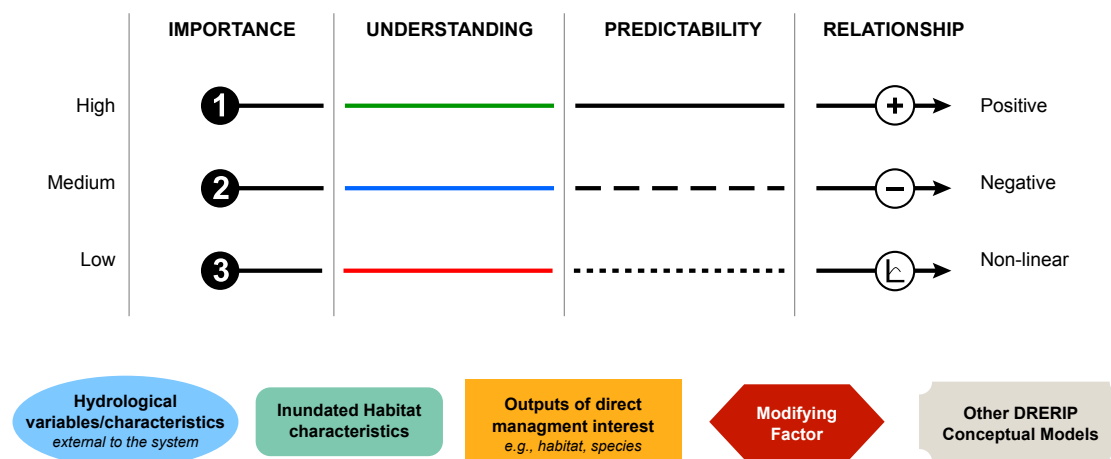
| | IMPORTANCE | UNDERSTANDING | PREDICTABILITY | RELATIONSHIP | |
|---|---|---|---|---|---|
| High | 1 | | | + | Positive |
| Medium | 2 | | | − | Negative |
| Low | 3 | | | | Non-linear |

Hydrological variables/characteristics
*external to the system*

Inundated Habitat characteristics

Outputs of direct managment interest
*e.g., habitat, species*

Modifying Factor

Other DRERIP Conceptual Models